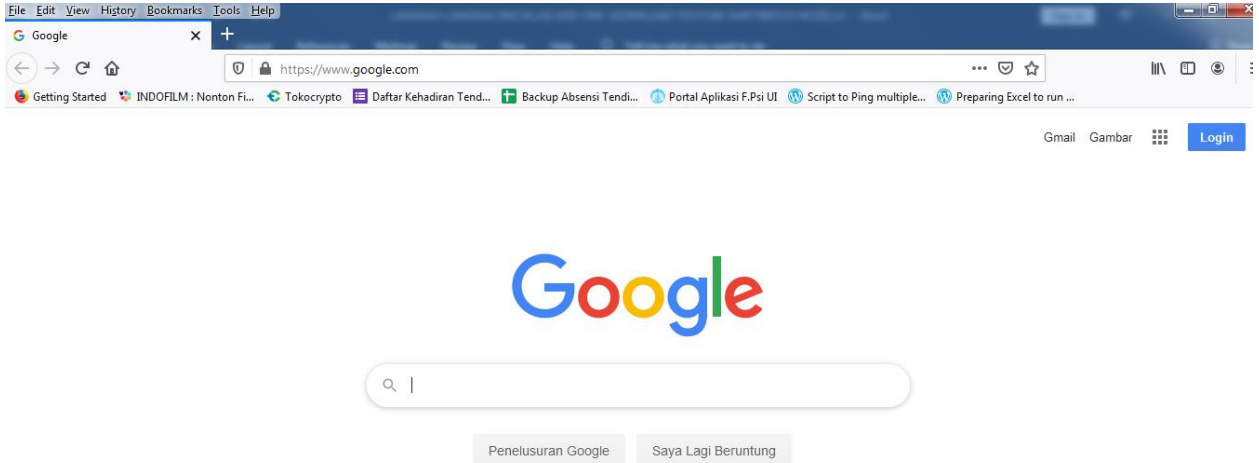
File Edit View History Bookmarks Tools Help

Google

https://www.google.com

Getting Started INDOFILM : Nonton Fi... Tokocrypto Daftar Kehadiran Tend... Backup Absensi Tendi... Portal Aplikasi F.Psi UI Script to Ping multiple... Preparing Excel to run ...

Gmail Gambar Login

Google

Penelusuran Google Saya Lagi Beruntung